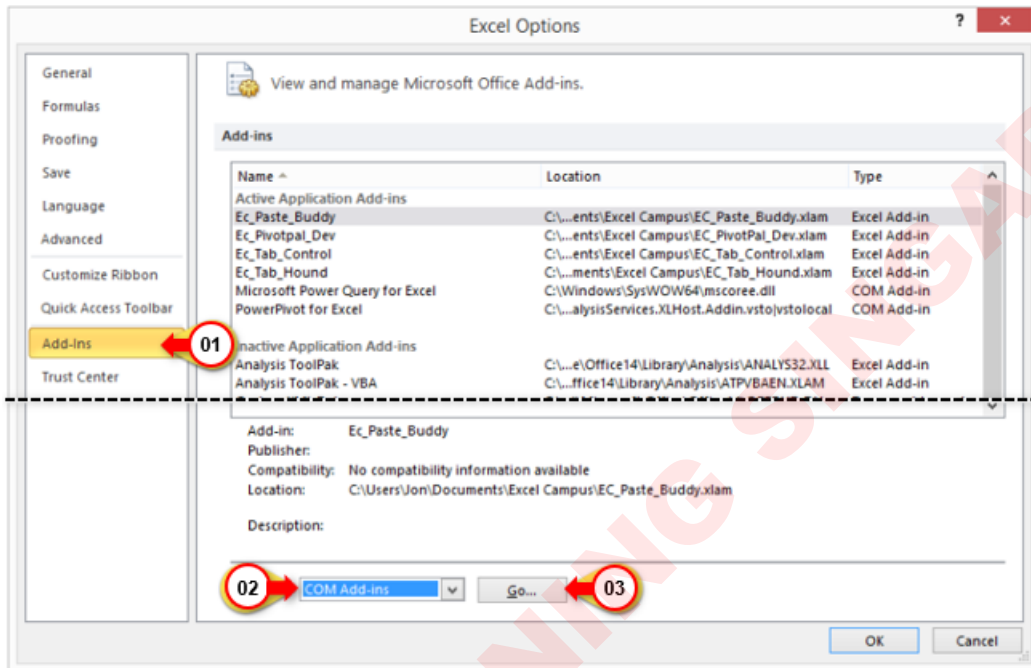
Excel Options

?

General
Formulas
Proofing
Save
Language
Advanced
Customize Ribbon
Quick Access Toolbar
Add-Ins
Trust Center

01

View and manage Microsoft Office Add-ins.

Add-ins

| Name ▲ | Location | Type |
|---|---|---|
| Active Application Add-ins | | |
| Ec_Paste_Buddy | C:\...ents\Excel Campus\EC_Paste_Buddy.xlam | Excel Add-in |
| Ec_Pivotpal_Dev | C:\...ents\Excel Campus\EC_PivotPal_Dev.xlam | Excel Add-in |
| Ec_Tab_Control | C:\...ents\Excel Campus\EC_Tab_Control.xlam | Excel Add-in |
| Ec_Tab_Hound | C:\...ments\Excel Campus\EC_Tab_Hound.xlam | Excel Add-in |
| Microsoft Power Query for Excel | C:\Windows\SysWOW64\mscoree.dll | COM Add-in |
| PowerPivot for Excel | C:\...alysisServices.XLHost.Addin.vsto\|vstolocal | COM Add-in |
| Inactive Application Add-ins | | |
| Analysis ToolPak | C:\...e\Office14\Library\Analysis\ANALYS32.XLL | Excel Add-in |
| Analysis ToolPak - VBA | C:\...ffice14\Library\Analysis\ATPVBAEN.XLAM | Excel Add-in |

Add-in: Ec_Paste_Buddy
Publisher:
Compatibility: No compatibility information available
Location: C:\Users\Jon\Documents\Excel Campus\EC_Paste_Buddy.xlam

Description:

02 COM Add-ins Go... 03

OK Cancel